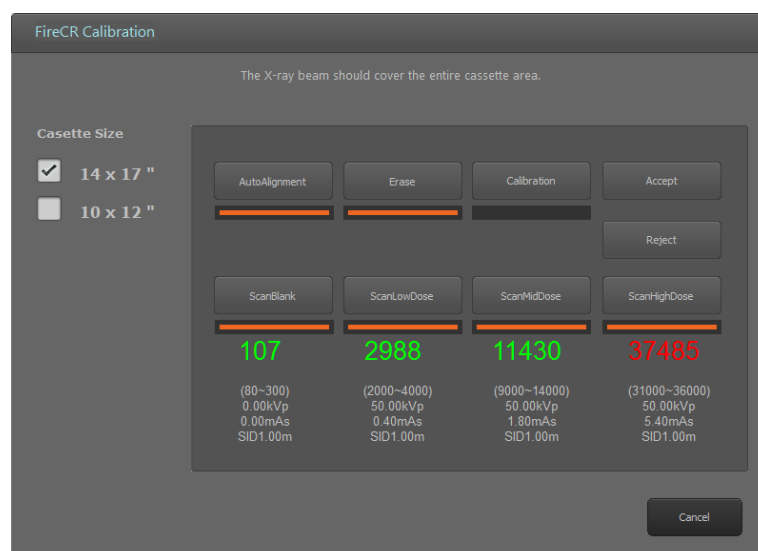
FireCR Calibration

The X-ray beam should cover the entire cassette area.

Casette Size

14 x 17 "

10 x 12 "

AutoAlignment

Erase

Calibration

Accept

Reject

ScanBlank

ScanLowDose

ScanMidDose

ScanHighDose

107

2988

11430

37485

(80~300)
0.00kVp
0.00mAs
SID1.00m

(2000~4000)
50.00kVp
0.40mAs
SID1.00m

(9000~14000)
50.00kVp
1.80mAs
SID1.00m

(31000~36000)
50.00kVp
5.40mAs
SID1.00m

Cancel